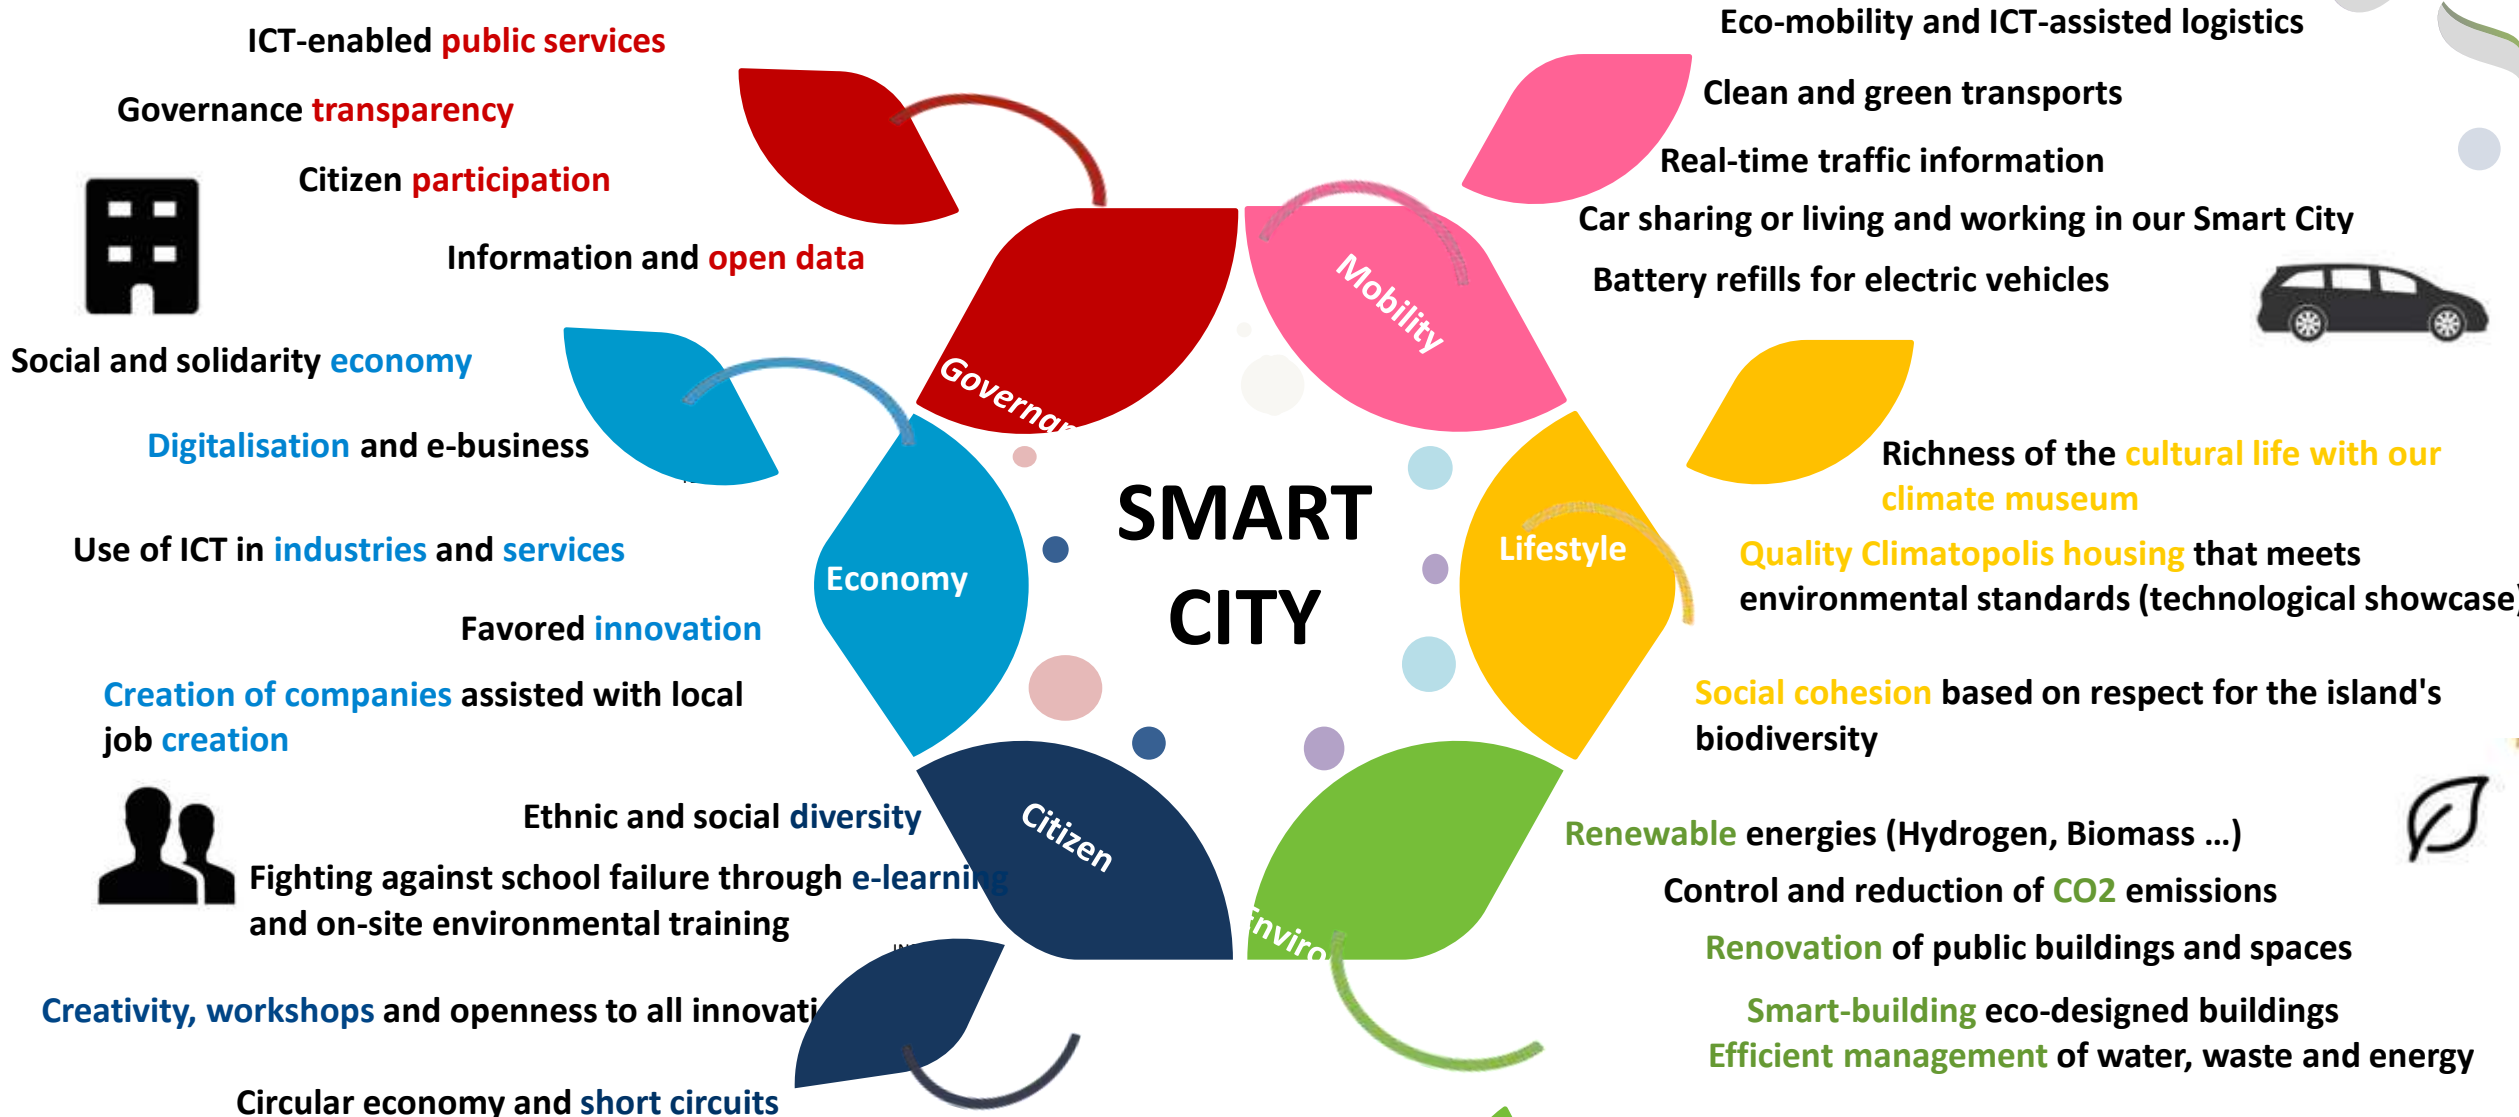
ICT-enabled public services

Governance transparency

Citizen participation

Information and open data

Social and solidarity economy

Digitalisation and e-business

Use of ICT in industries and services

Favored innovation

Creation of companies assisted with local job creation

Ethnic and social diversity

Fighting against school failure through e-learning and on-site environmental training

Creativity, workshops and openness to all innovati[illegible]

Circular economy and short circuits

Eco-mobility and ICT-assisted logistics

Clean and green transports

Real-time traffic information

Car sharing or living and working in our Smart City

Battery refills for electric vehicles

Richness of the cultural life with our climate museum

Quality Climatopolis housing that meets environmental standards (technological showcase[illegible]

Social cohesion based on respect for the island's biodiversity

Renewable energies (Hydrogen, Biomass ...)

Control and reduction of CO2 emissions

Renovation of public buildings and spaces

Smart-building eco-designed buildings

Efficient management of water, waste and energy

Governa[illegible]

Mobility

Economy

SMART CITY

Lifestyle

Citizen

Enviro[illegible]